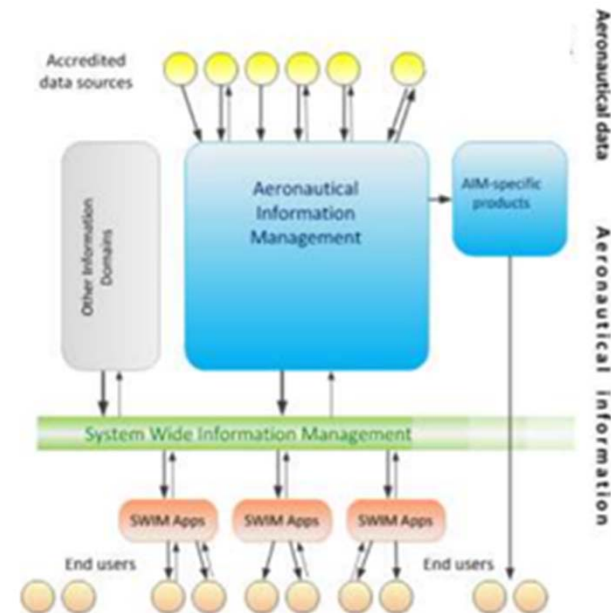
Accredited data sources

Aeronautical data

Aeronautical information

Other Information Domains

Aeronautical Information Management

AIM-specific products

System Wide Information Management

SWIM Apps

SWIM Apps

SWIM Apps

End users

End users